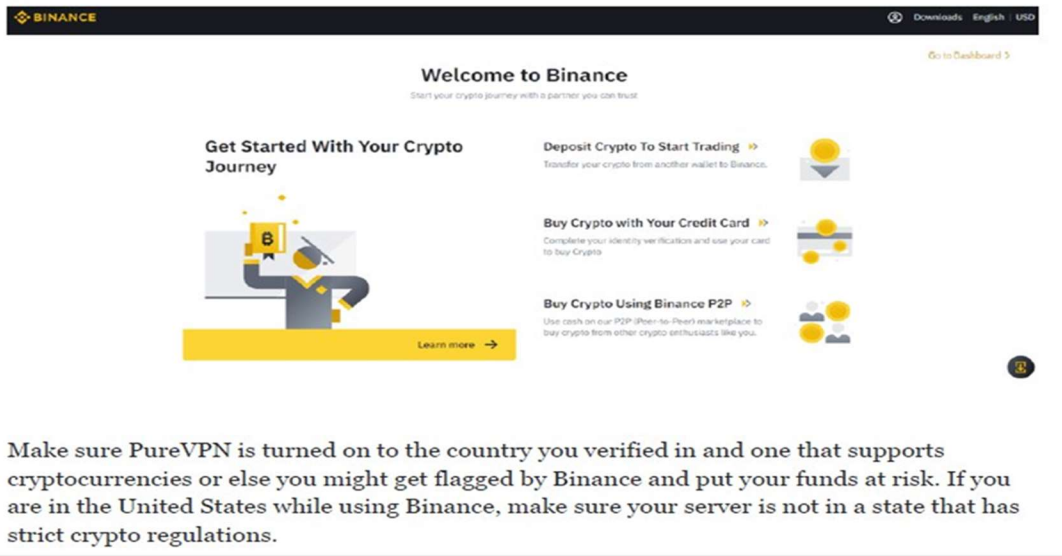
BINANCE

Downloads English | USD

Go to Dashboard >

Welcome to Binance

Start your crypto journey with a partner you can trust

Get Started With Your Crypto Journey

Learn more →

Deposit Crypto To Start Trading »

Transfer your crypto from another wallet to Binance.

Buy Crypto with Your Credit Card »

Complete your identity verification and use your card to buy Crypto

Buy Crypto Using Binance P2P »

Use cash on our P2P (Peer-to-Peer) marketplace to buy crypto from other crypto enthusiasts like you.

Make sure PureVPN is turned on to the country you verified in and one that supports cryptocurrencies or else you might get flagged by Binance and put your funds at risk. If you are in the United States while using Binance, make sure your server is not in a state that has strict crypto regulations.